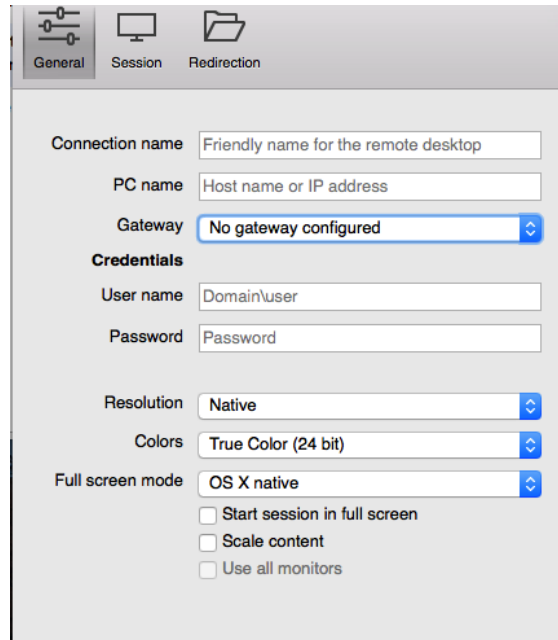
General Session Redirection

Connection name Friendly name for the remote desktop
PC name Host name or IP address
Gateway No gateway configured
Credentials
User name Domain\user
Password Password

Resolution Native
Colors True Color (24 bit)
Full screen mode OS X native
Start session in full screen
Scale content
Use all monitors